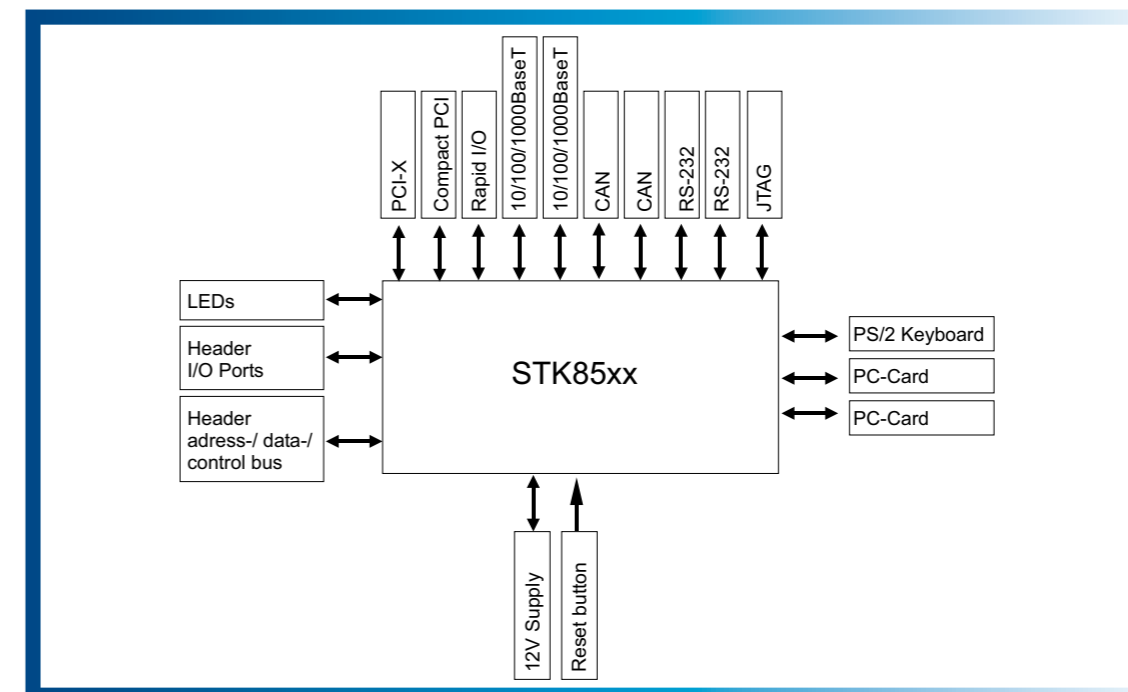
PCI-X

Compact PCI

Rapid I/O

10/100/1000BaseT

10/100/1000BaseT

CAN

CAN

RS-232

RS-232

JTAG

LEDs

Header
I/O Ports

Header
adress-/ data-/
control bus

STK85xx

PS/2 Keyboard

PC-Card

PC-Card

12V Supply

Reset button